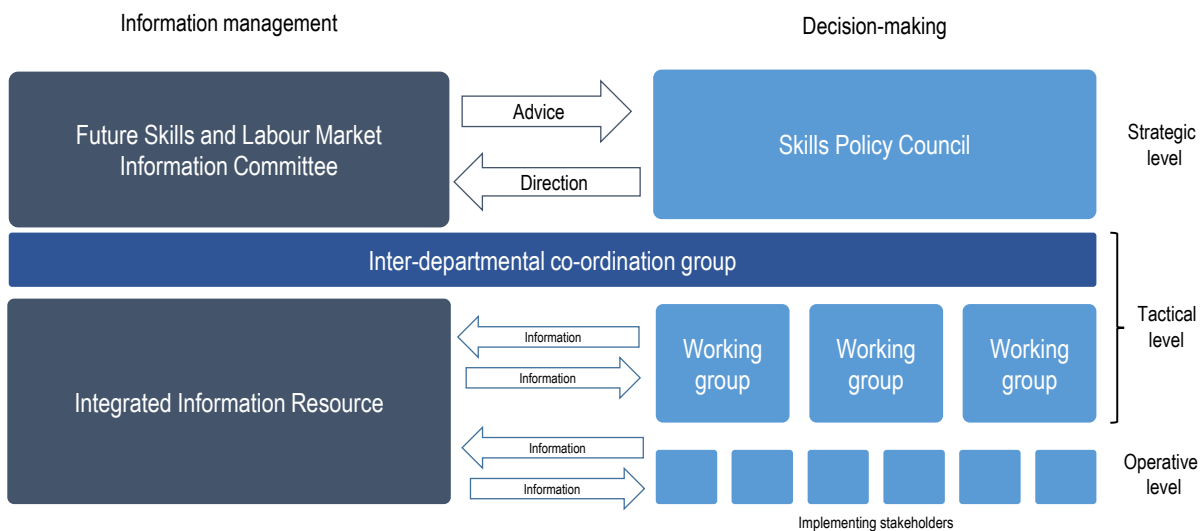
Information management

Decision-making

Future Skills and Labour Market Information Committee

Advice

Direction

Skills Policy Council

Strategic level

Inter-departmental co-ordination group

Integrated Information Resource

Information

Information

Working group

Working group

Working group

Tactical level

Information

Information

Operative level

Implementing stakeholders